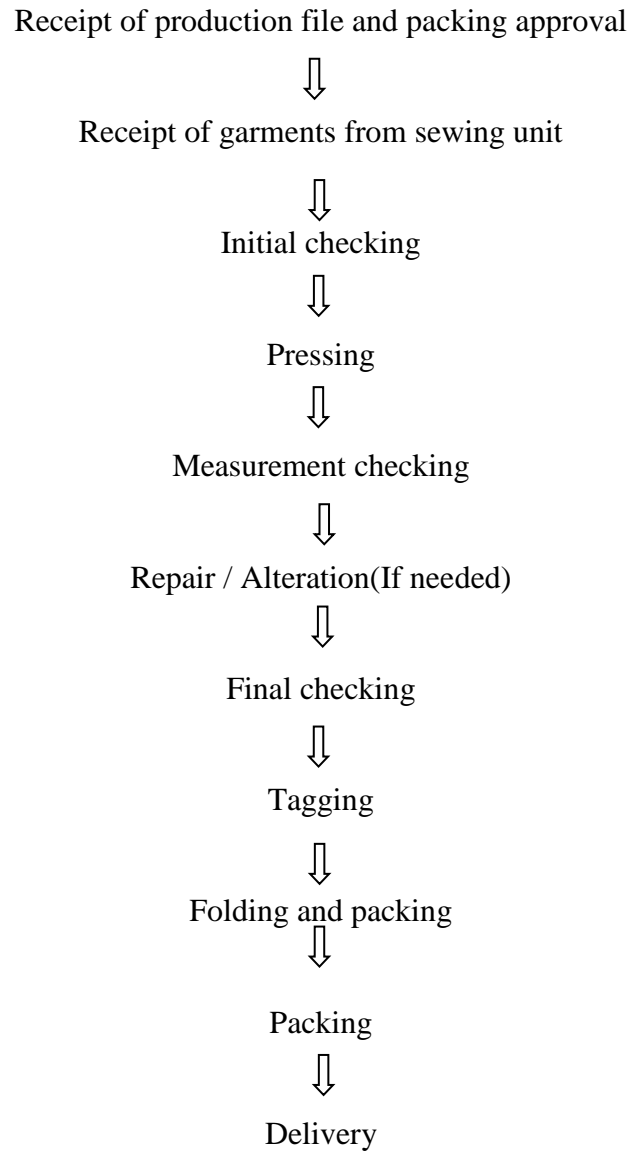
Receipt of production file and packing approval

Receipt of garments from sewing unit

Initial checking

Pressing

Measurement checking

Repair / Alteration(If needed)

Final checking

Tagging

Folding and packing

Packing

Delivery